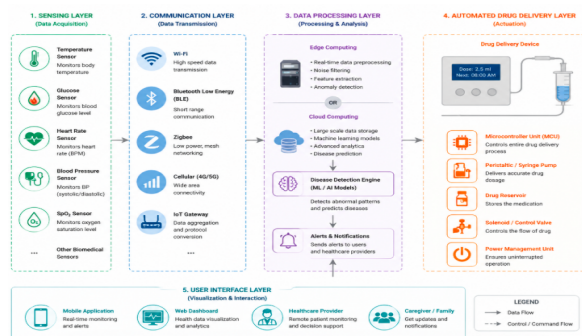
1. SENSING LAYER
(Data Acquisition)

Temperature Sensor
Monitors body temperature

Glucose Sensor
Monitors blood glucose level

Heart Rate Sensor
Monitors heart rate (BPM)

Blood Pressure Sensor
Monitors BP (systolic/diastolic)

$SpO_2$ Sensor
Monitors oxygen saturation level

...
Other Biomedical Sensors

2. COMMUNICATION LAYER
(Data Transmission)

Wi-Fi
High speed data transmission

Bluetooth Low Energy (BLE)
Short range communication

Zigbee
Low power, mesh networking

Cellular (4G/5G)
Wide area connectivity

IoT Gateway
Data aggregation and protocol conversion

3. DATA PROCESSING LAYER
(Processing & Analysis)

Edge Computing
• Real-time data preprocessing
• Noise filtering
• Feature extraction
• Anomaly detection

OR

Cloud Computing
• Large scale data storage
• Machine learning models
• Advanced analytics
• Disease prediction

Disease Detection Engine (ML / AI Models)
Detects abnormal patterns and predicts diseases

Alerts & Notifications
Sends alerts to users and healthcare providers

4. AUTOMATED DRUG DELIVERY LAYER
(Actuation)

Drug Delivery Device
Dose: 2.5 ml
Next: 08:00 AM

Microcontroller Unit (MCU)
Controls entire drug delivery process

Peristaltic / Syringe Pump
Delivers accurate drug dosage

Drug Reservoir
Stores the medication

Solenoid / Control Valve
Controls the flow of drug

Power Management Unit
Ensures uninterrupted operation

5. USER INTERFACE LAYER
(Visualization & Interaction)

Mobile Application
Real-time monitoring and alerts

Web Dashboard
Health data visualization and analytics

Healthcare Provider
Remote patient monitoring and decision support

Caregiver / Family
Get updates and notifications

LEGEND
Data Flow
Control / Command Flow